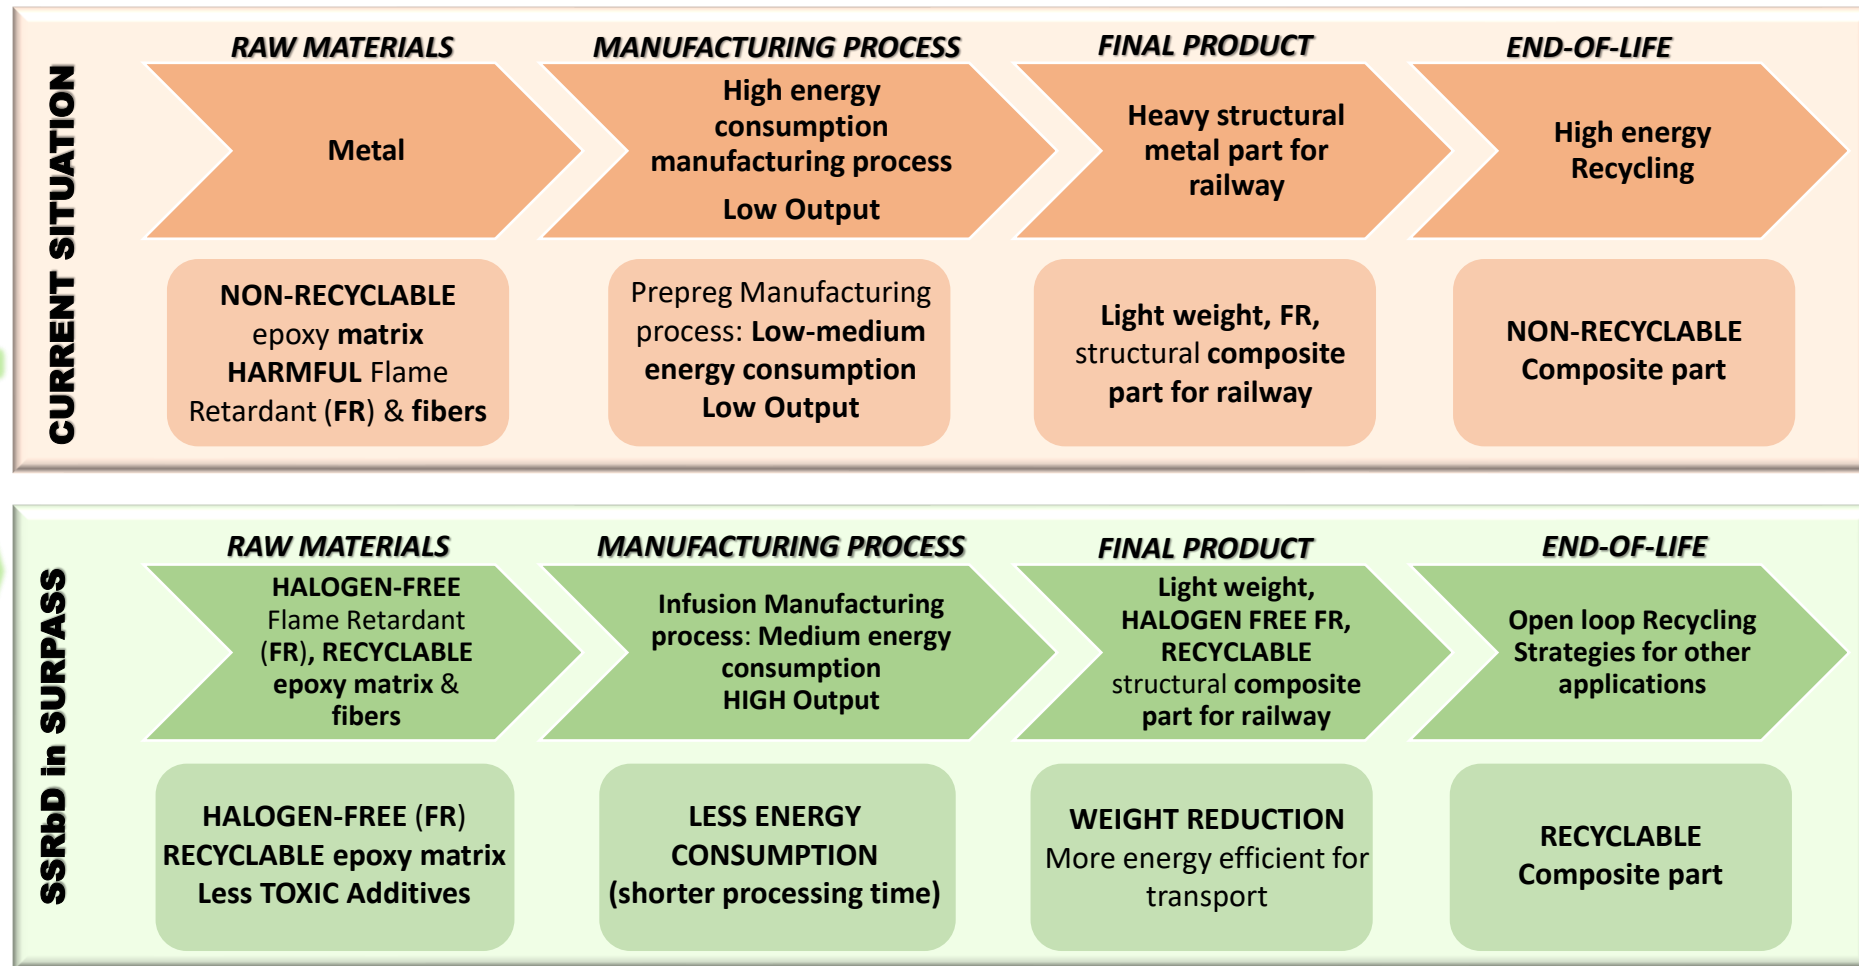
CURRENT SITUATION

RAW MATERIALS

Metal

MANUFACTURING PROCESS

High energy consumption manufacturing process

Low Output

FINAL PRODUCT

Heavy structural metal part for railway

END-OF-LIFE

High energy Recycling

NON-RECYCLABLE epoxy matrix HARMFUL Flame Retardant (FR) & fibers

Prepreg Manufacturing process: Low-medium energy consumption Low Output

Light weight, FR, structural composite part for railway

NON-RECYCLABLE Composite part

SSRbD in SURPASS

RAW MATERIALS

HALOGEN-FREE Flame Retardant (FR), RECYCLABLE epoxy matrix & fibers

MANUFACTURING PROCESS

Infusion Manufacturing process: Medium energy consumption HIGH Output

FINAL PRODUCT

Light weight, HALOGEN FREE FR, RECYCLABLE structural composite part for railway

END-OF-LIFE

Open loop Recycling Strategies for other applications

HALOGEN-FREE (FR) RECYCLABLE epoxy matrix Less TOXIC Additives

LESS ENERGY CONSUMPTION (shorter processing time)

WEIGHT REDUCTION More energy efficient for transport

RECYCLABLE Composite part